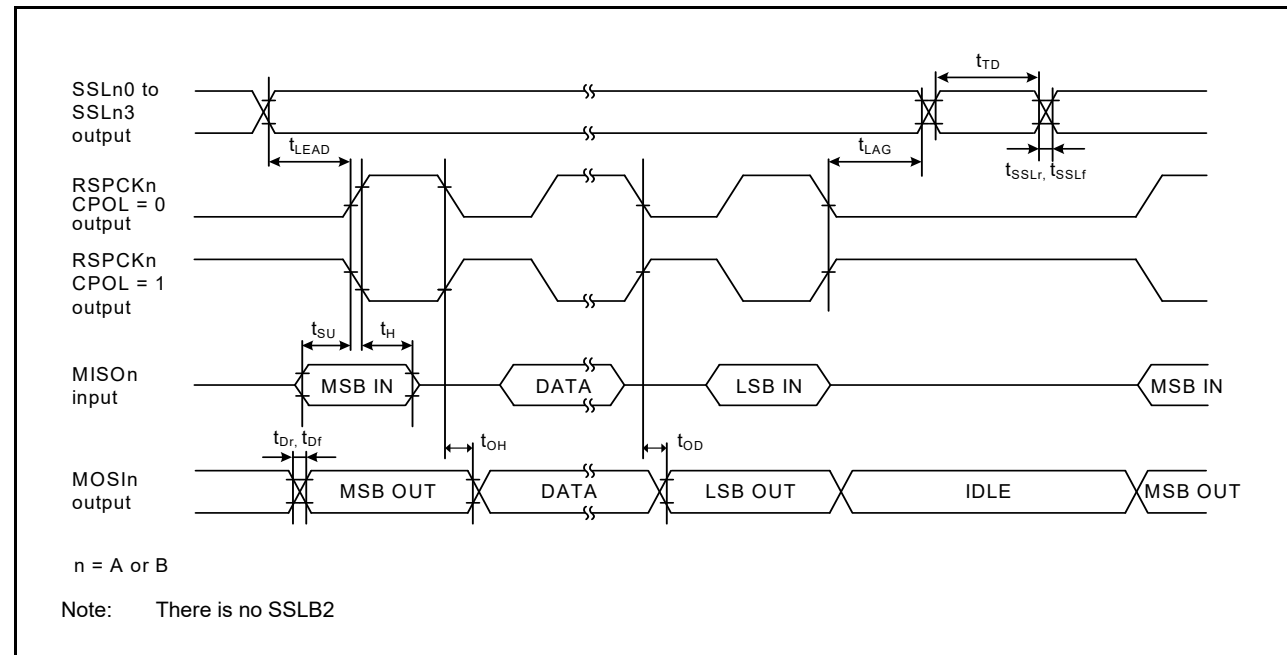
SSLn0 to SSLn3 output

$t_{TD}$

$t_{LEAD}$

$t_{LAG}$

$t_{SSLr}$, $t_{SSLf}$

RSPCKn CPOL = 0 output

RSPCKn CPOL = 1 output

$t_{SU}$

$t_{H}$

MISOn input

MSB IN

DATA

LSB IN

MSB IN

$t_{Dr}$, $t_{Df}$

$t_{OH}$

$t_{OD}$

MOSIn output

MSB OUT

DATA

LSB OUT

IDLE

MSB OUT

n = A or B

Note: There is no SSLB2